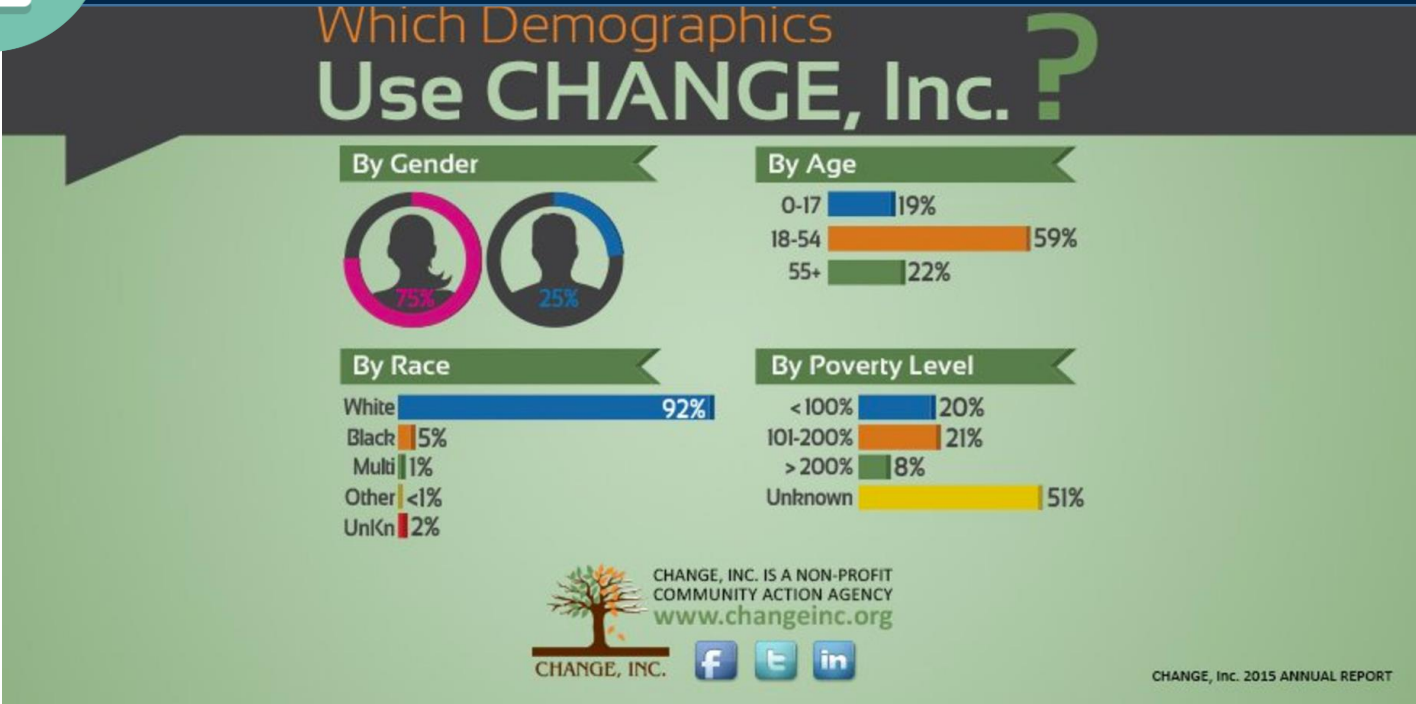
Which Demographics
Use CHANGE, Inc.?

By Gender

75%

25%

By Age

0-17 19%
18-54 59%
55+ 22%

By Race

White 92%
Black 5%
Multi 1%
Other <1%
UnKn 2%

By Poverty Level

<100% 20%
101-200% 21%
>200% 8%
Unknown 51%

CHANGE, INC. IS A NON-PROFIT COMMUNITY ACTION AGENCY
www.changeinc.org

CHANGE, INC.

f t in

CHANGE, Inc. 2015 ANNUAL REPORT